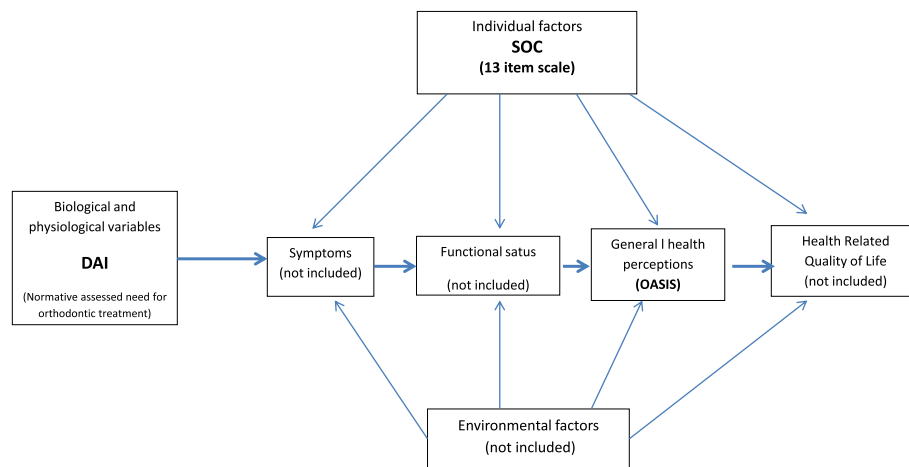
Individual factors
SOC
(13 item scale)

Biological and physiological variables
DAI
(Normative assessed need for orthodontic treatment)

Symptoms
(not included)

Functional satus
(not included)

General l health perceptions
(OASIS)

Health Related Quality of Life
(not included)

Environmental factors
(not included)